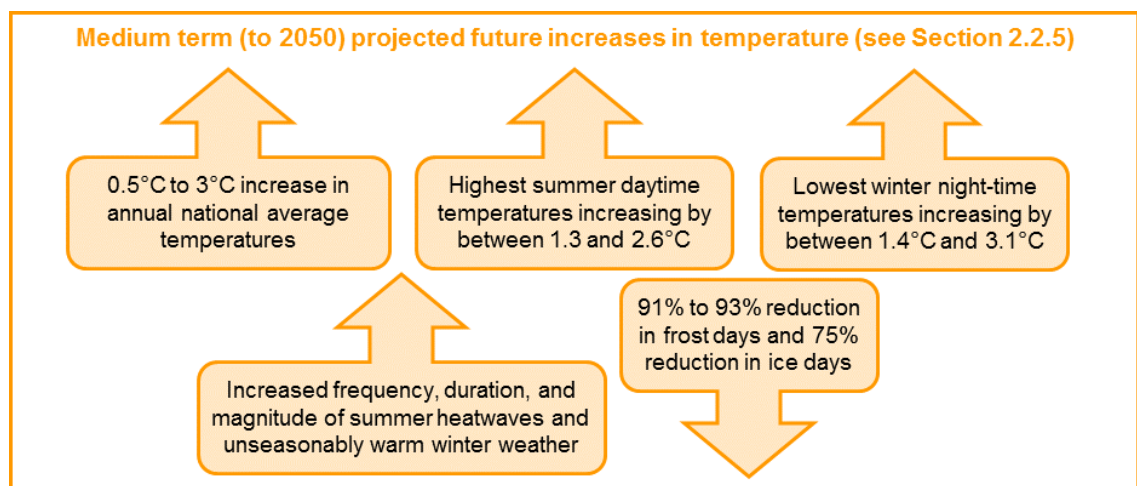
Medium term (to 2050) projected future increases in temperature (see Section 2.2.5)

0.5°C to 3°C increase in annual national average temperatures

Highest summer daytime temperatures increasing by between 1.3 and 2.6°C

Lowest winter night-time temperatures increasing by between 1.4°C and 3.1°C

91% to 93% reduction in frost days and 75% reduction in ice days

Increased frequency, duration, and magnitude of summer heatwaves and unseasonably warm winter weather